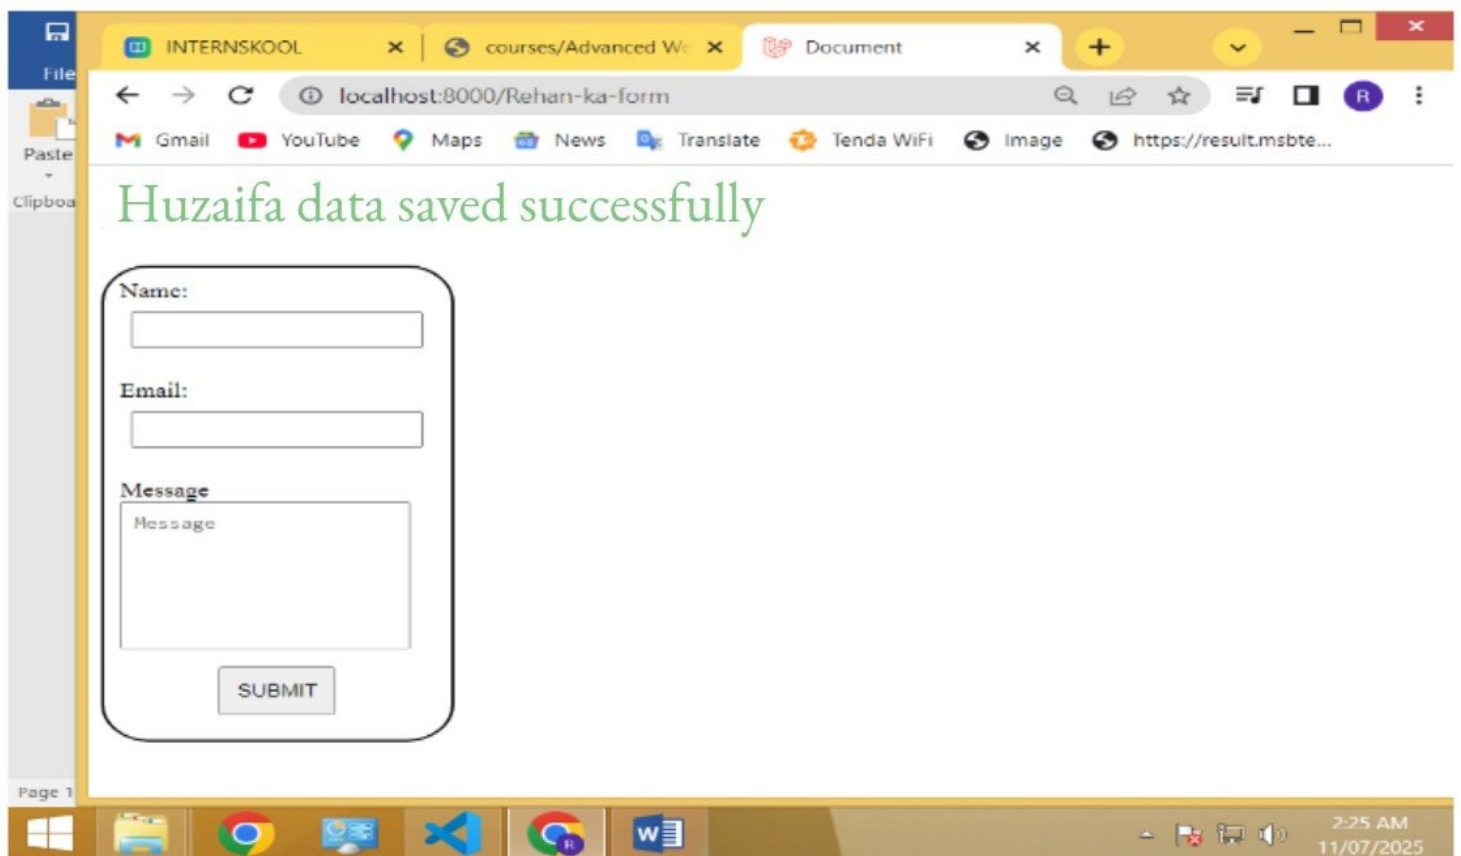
File
Paste
Clipboa
INTERNSKOOL
courses/Advanced We
Document
localhost:8000/Rehan-ka-form
Gmail YouTube Maps News Translate Tenda WiFi Image https://result.msbte...

Huzaifa data saved successfully

Name:

Email:

Message

Message

SUBMIT

Page 1

2:25 AM
11/07/2025